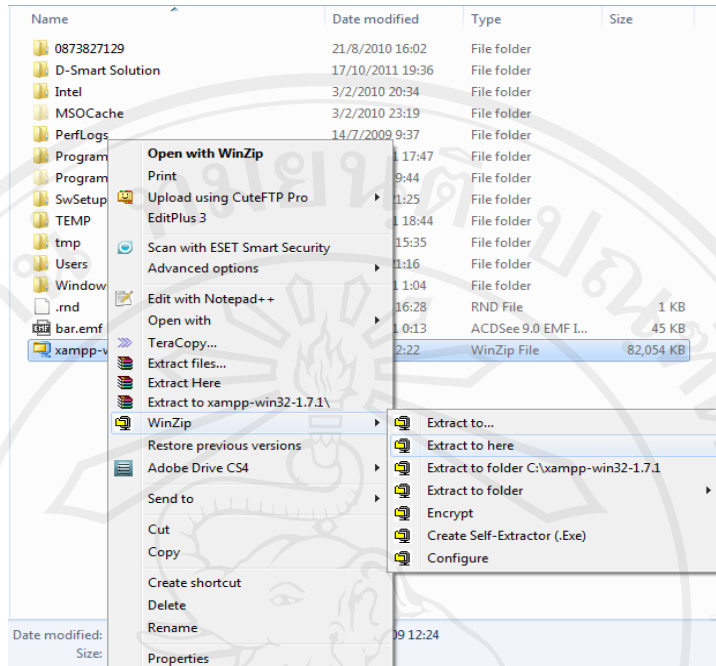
| Name | Date modified | Type | Size |
|---|---|---|---|
| 0873827129 | 21/8/2010 16:02 | File folder | |
| D-Smart Solution | 17/10/2011 19:36 | File folder | |
| Intel | 3/2/2010 20:34 | File folder | |
| MSOCache | 3/2/2010 23:19 | File folder | |
| PerfLogs | 14/7/2009 9:37 | File folder | |
| Program | 1 17:47 | File folder | |
| Program | 9:44 | File folder | |
| SwSetup | 1:25 | File folder | |
| TEMP | 1 18:44 | File folder | |
| tmp | 15:35 | File folder | |
| Users | 1:16 | File folder | |
| Window | 1 1:04 | File folder | |
| .rnd | 16:28 | RND File | 1 KB |
| bar.emf | 1 0:13 | ACDSee 9.0 EMF I... | 45 KB |
| xampp-w | 2:22 | WinZip File | 82,054 KB |

Open with WinZip
Print
Upload using CuteFTP Pro
EditPlus 3
Scan with ESET Smart Security
Advanced options
Edit with Notepad++
Open with
TeraCopy...
Extract files...
Extract Here
Extract to xampp-win32-1.7.1\
WinZip
Restore previous versions
Adobe Drive CS4
Send to
Cut
Copy
Create shortcut
Delete
Rename
Properties

Extract to...
Extract to here
Extract to folder C:\xampp-win32-1.7.1
Extract to folder
Encrypt
Create Self-Extractor (.Exe)
Configure

Date modified: 09 12:24
Size: